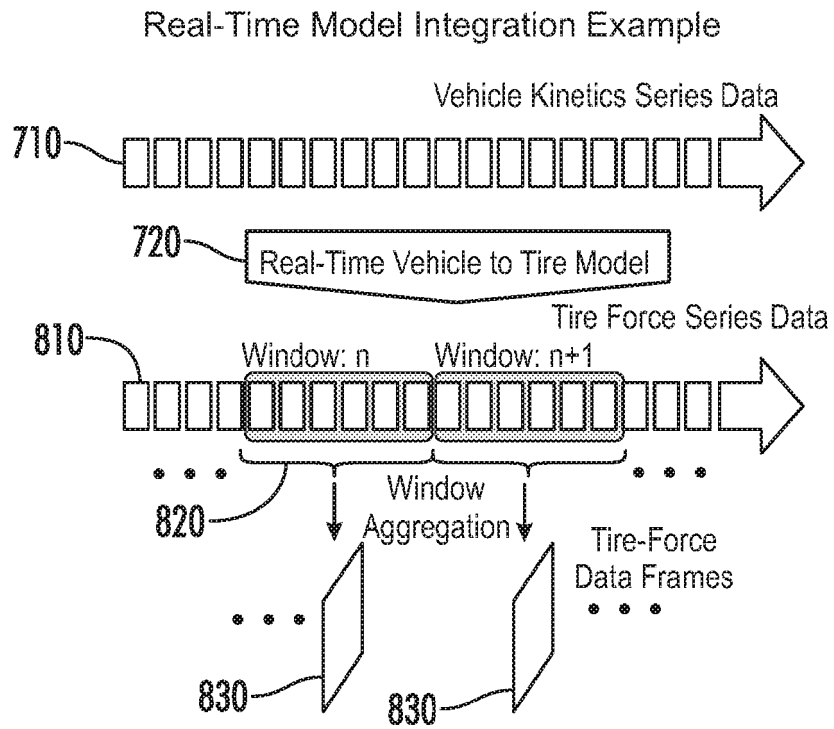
Real-Time Model Integration Example

Vehicle Kinetics Series Data

710

720

Real-Time Vehicle to Tire Model

Tire Force Series Data

810

Window: n

Window: n+1

• • •

• • •

Window Aggregation

820

Tire-Force Data Frames

• • •

• • •

830

830